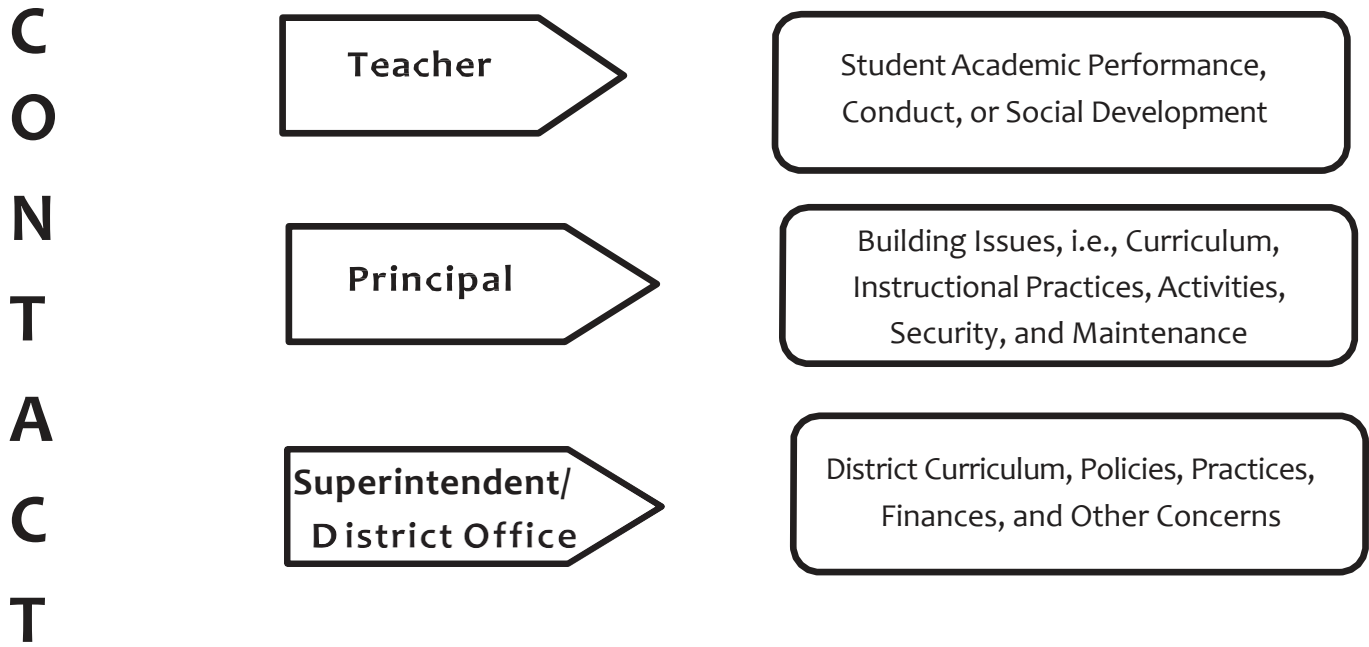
C
O
N
T
A
C
T

Teacher

Student Academic Performance, Conduct, or Social Development

Principal

Building Issues, i.e., Curriculum, Instructional Practices, Activities, Security, and Maintenance

Superintendent/ District Office

District Curriculum, Policies, Practices, Finances, and Other Concerns